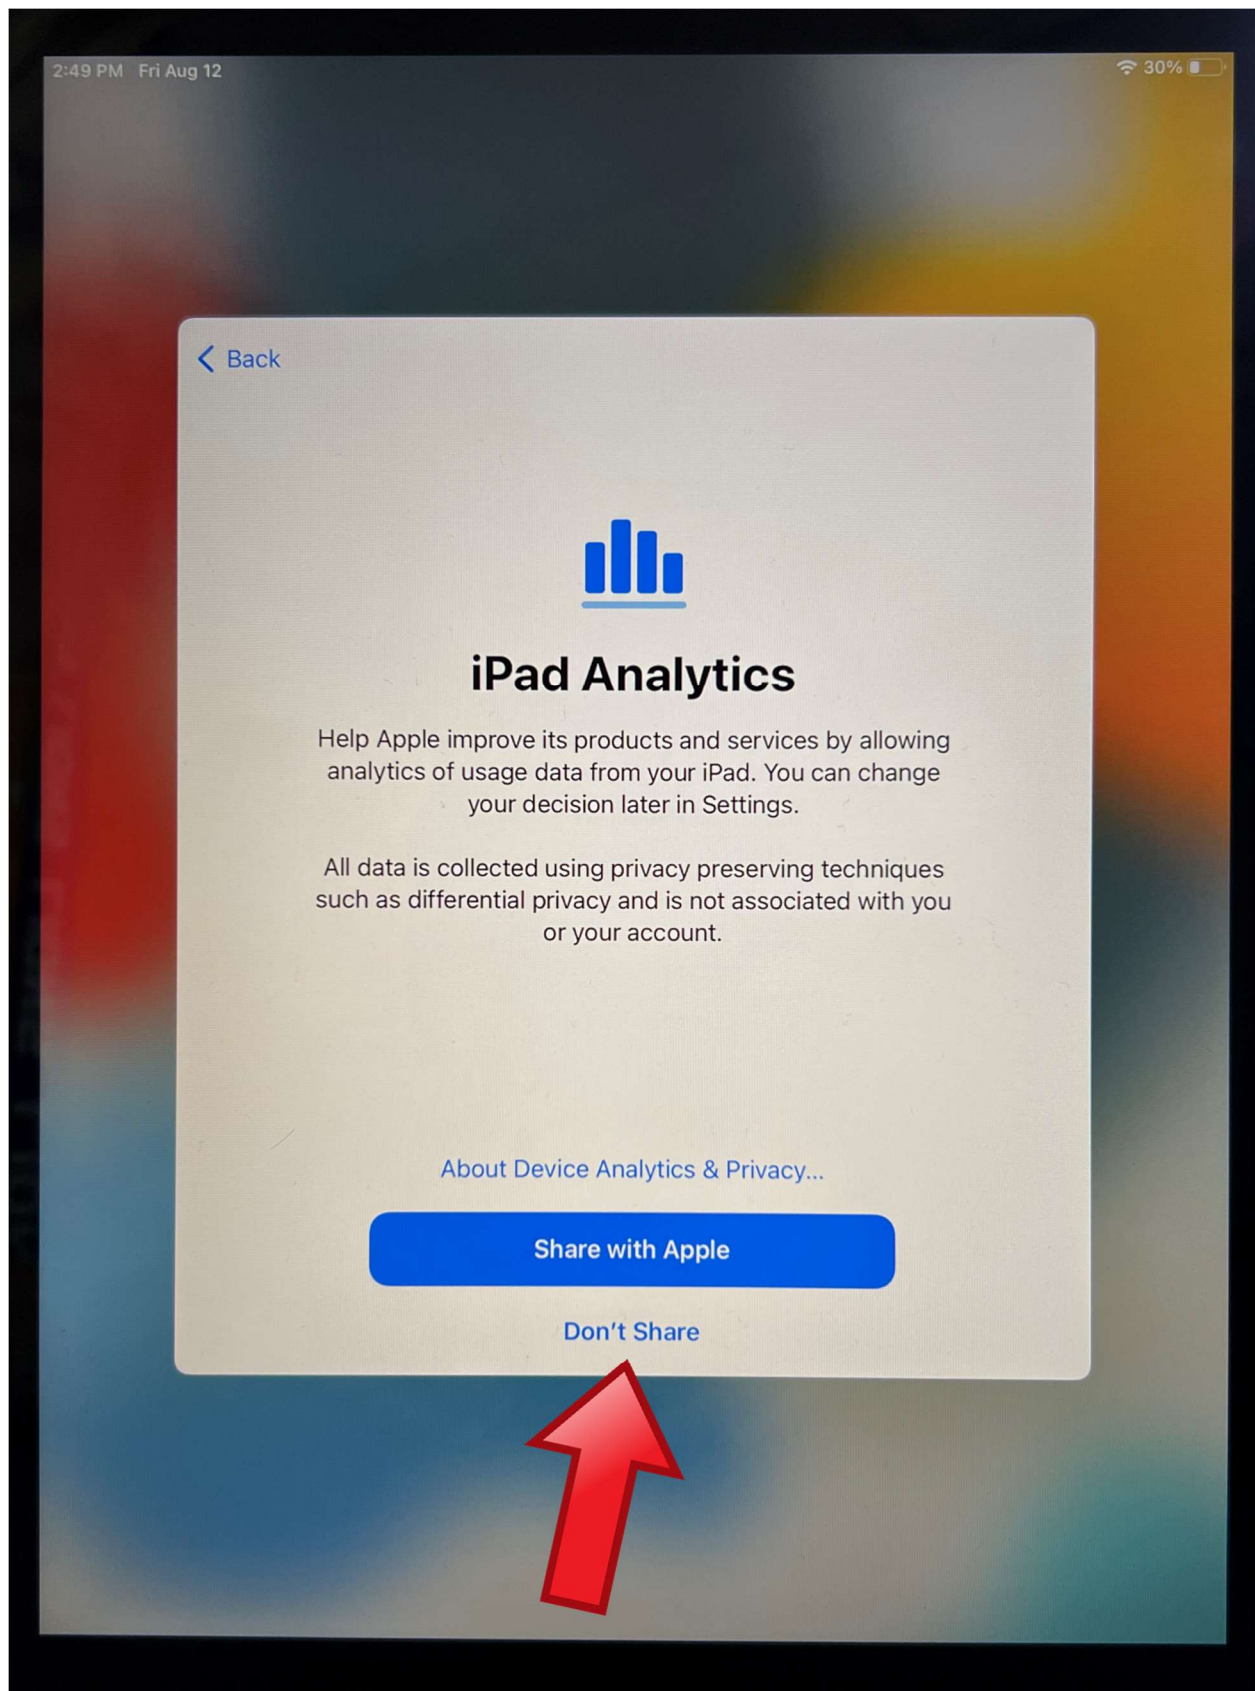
2:49 PM Fri Aug 12

30%

< Back

iPad Analytics

Help Apple improve its products and services by allowing analytics of usage data from your iPad. You can change your decision later in Settings.

All data is collected using privacy preserving techniques such as differential privacy and is not associated with you or your account.

About Device Analytics & Privacy...

Share with Apple

Don't Share